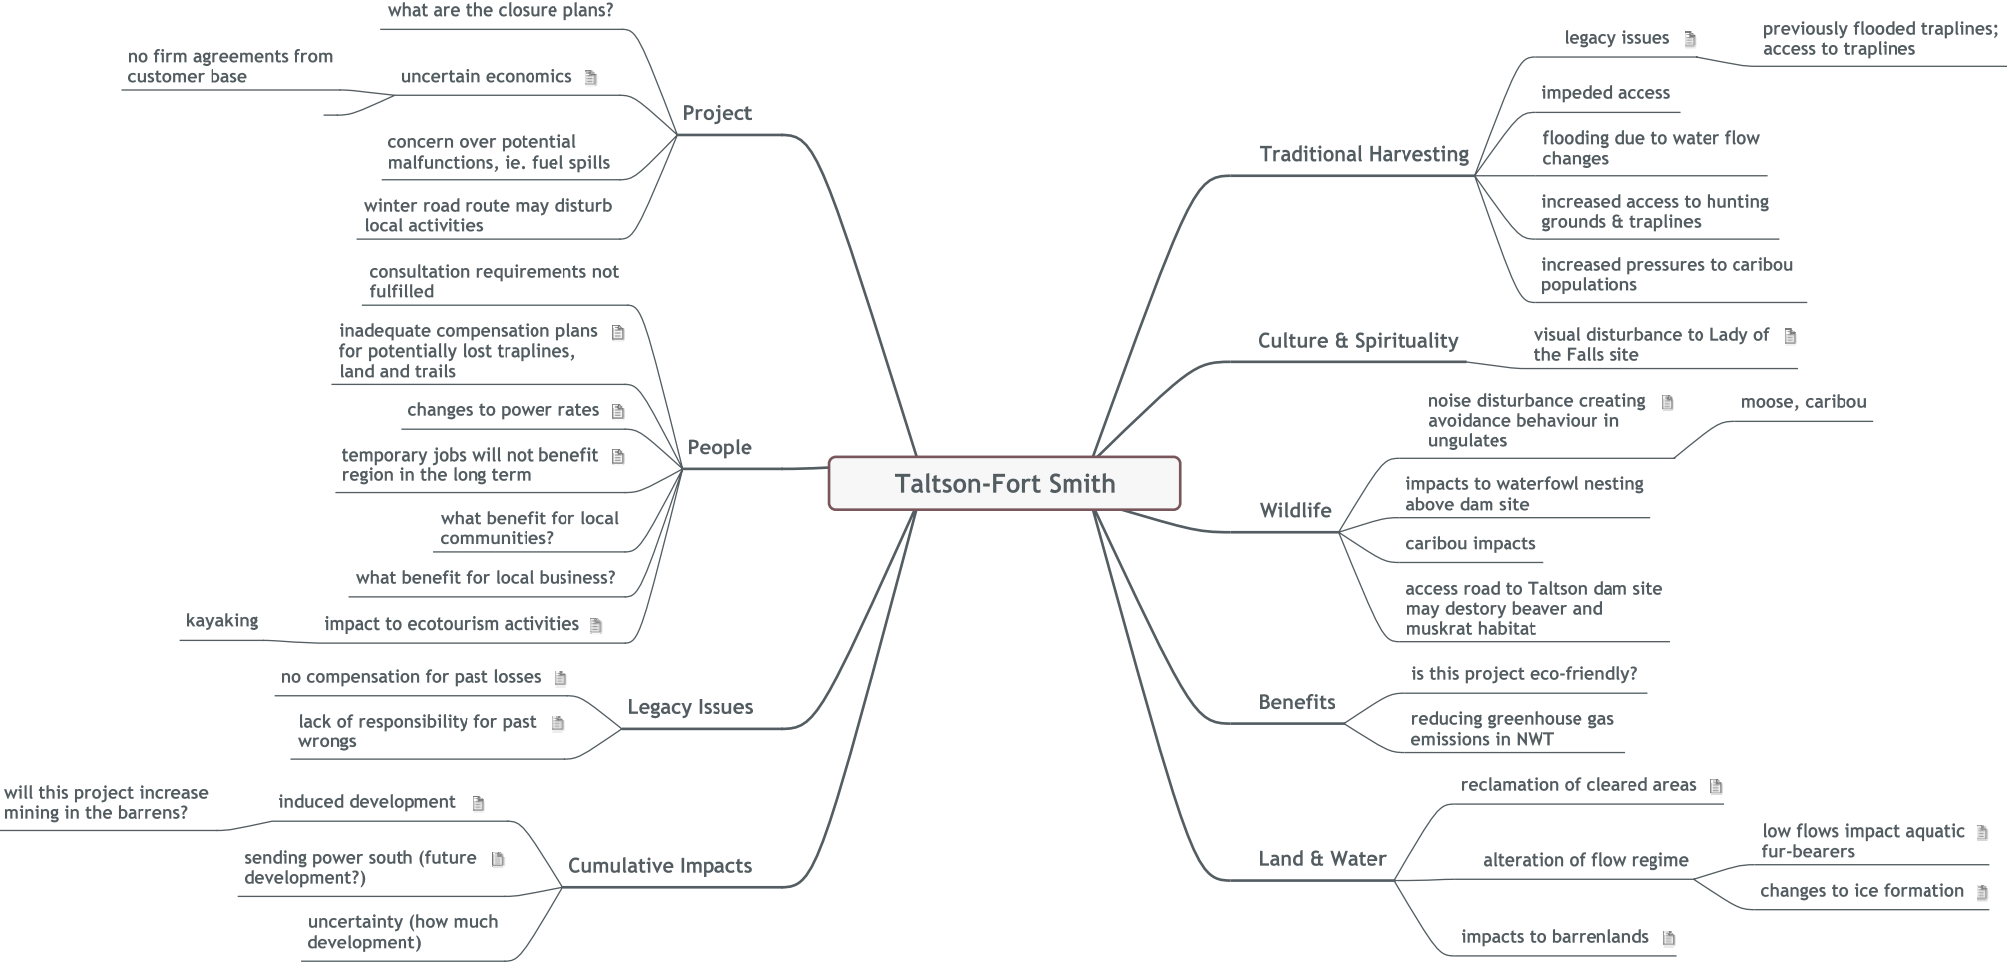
Taltson-Fort Smith

Project
what are the closure plans?
uncertain economics
no firm agreements from customer base
concern over potential malfunctions, ie. fuel spills
winter road route may disturb local activities

People
consultation requirements not fulfilled
inadequate compensation plans for potentially lost traplines, land and trails
changes to power rates
temporary jobs will not benefit region in the long term
what benefit for local communities?
what benefit for local business?
impact to ecotourism activities
kayaking

Legacy Issues
no compensation for past losses
lack of responsibility for past wrongs

Cumulative Impacts
induced development
will this project increase mining in the barrens?
sending power south (future development?)
uncertainty (how much development)

Traditional Harvesting
legacy issues
previously flooded traplines; access to traplines
impeded access
flooding due to water flow changes
increased access to hunting grounds & traplines
increased pressures to caribou populations

Culture & Spirituality
visual disturbance to Lady of the Falls site

Wildlife
noise disturbance creating avoidance behaviour in ungulates
moose, caribou
impacts to waterfowl nesting above dam site
caribou impacts
access road to Taltson dam site may destory beaver and muskrat habitat

Benefits
is this project eco-friendly?
reducing greenhouse gas emissions in NWT

Land & Water
reclamation of cleared areas
alteration of flow regime
low flows impact aquatic fur-bearers
changes to ice formation
impacts to barrenlands